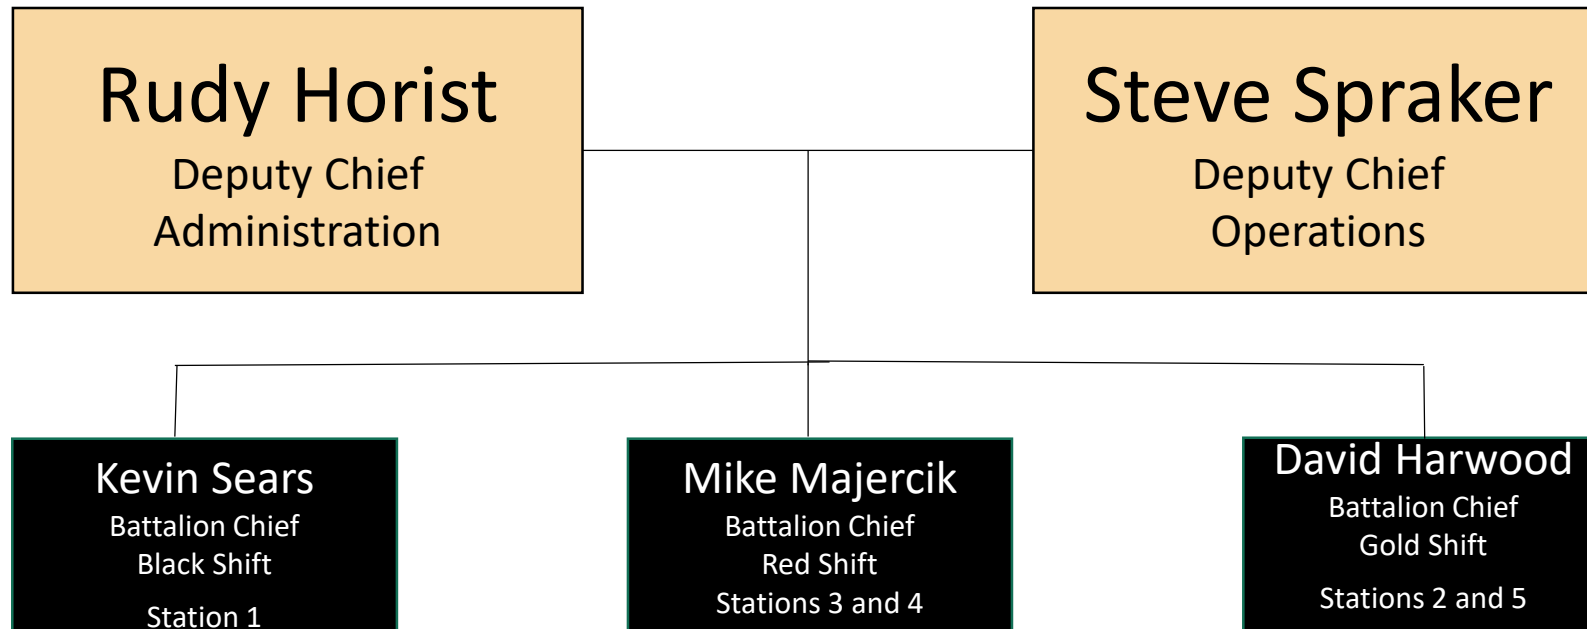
Rudy Horist
Deputy Chief
Administration

Steve Spraker
Deputy Chief
Operations

Kevin Sears
Battalion Chief
Black Shift
Station 1

Mike Majercik
Battalion Chief
Red Shift
Stations 3 and 4

David Harwood
Battalion Chief
Gold Shift
Stations 2 and 5